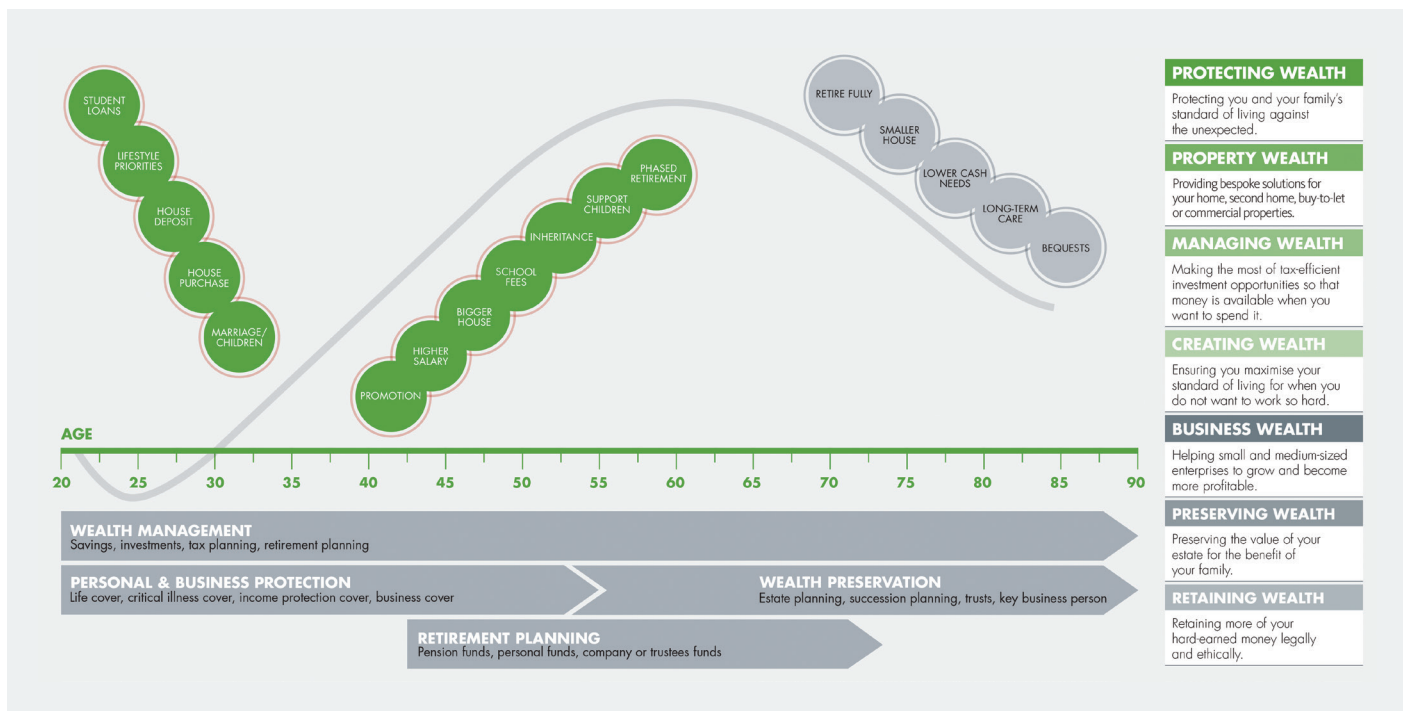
STUDENT LOANS

LIFESTYLE PRIORITIES

HOUSE DEPOSIT

HOUSE PURCHASE

MARRIAGE/ CHILDREN

PROMOTION

HIGHER SALARY

BIGGER HOUSE

SCHOOL FEES

INHERITANCE

SUPPORT CHILDREN

PHASED RETIREMENT

RETIRE FULLY

SMALLER HOUSE

LOWER CASH NEEDS

LONG-TERM CARE

BEQUESTS

AGE

20 25 30 35 40 45 50 55 60 65 70 75 80 85 90

WEALTH MANAGEMENT
Savings, investments, tax planning, retirement planning

PERSONAL & BUSINESS PROTECTION
Life cover, critical illness cover, income protection cover, business cover

WEALTH PRESERVATION
Estate planning, succession planning, trusts, key business person

RETIREMENT PLANNING
Pension funds, personal funds, company or trustees funds

PROTECTING WEALTH
Protecting you and your family's standard of living against the unexpected.

PROPERTY WEALTH
Providing bespoke solutions for your home, second home, buy-to-let or commercial properties.

MANAGING WEALTH
Making the most of tax-efficient investment opportunities so that money is available when you want to spend it.

CREATING WEALTH
Ensuring you maximise your standard of living for when you do not want to work so hard.

BUSINESS WEALTH
Helping small and medium-sized enterprises to grow and become more profitable.

PRESERVING WEALTH
Preserving the value of your estate for the benefit of your family.

RETAINING WEALTH
Retaining more of your hard-earned money legally and ethically.